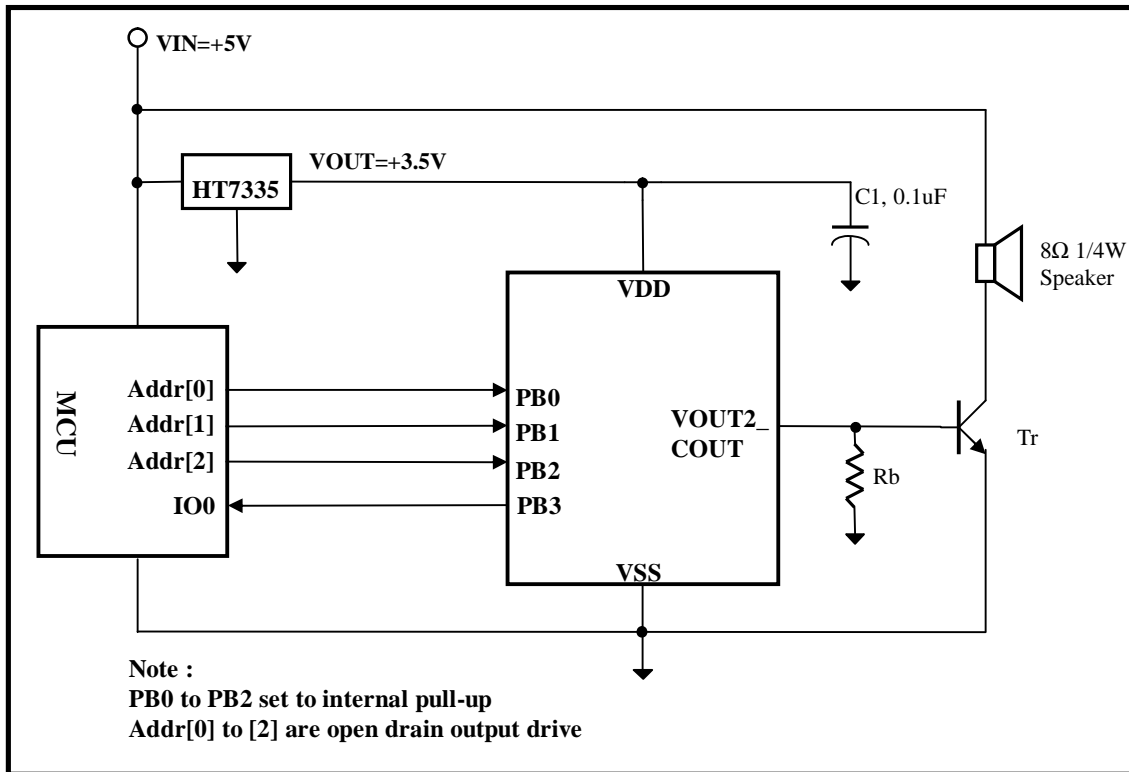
VIN=+5V

HT7335

VOUT=+3.5V

C1, 0.1uF

8Ω 1/4W Speaker

VDD

MCU

Addr[0]

Addr[1]

Addr[2]

IO0

PB0

PB1

PB2

PB3

VOUT2_ COUT

Rb

Tr

VSS

Note :
PB0 to PB2 set to internal pull-up
Addr[0] to [2] are open drain output drive